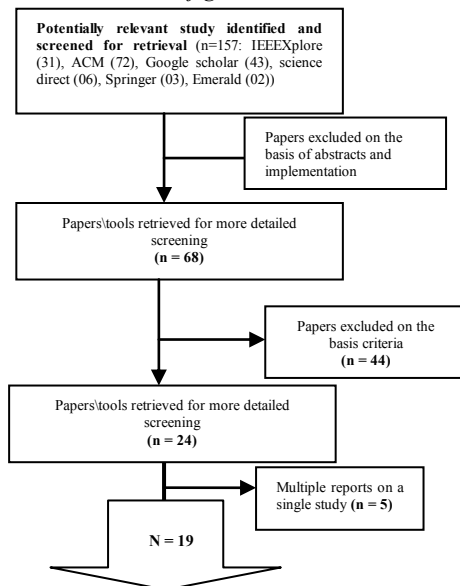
**Potentially relevant study identified and screened for retrieval** (n=157: IEEEXplore (31), ACM (72), Google scholar (43), science direct (06), Springer (03), Emerald (02))

Papers excluded on the basis of abstracts and implementation

Papers\tools retrieved for more detailed screening
**(n = 68)**

Papers excluded on the basis criteria
**(n = 44)**

Papers\tools retrieved for more detailed screening
**(n = 24)**

Multiple reports on a single study **(n = 5)**

**N = 19**